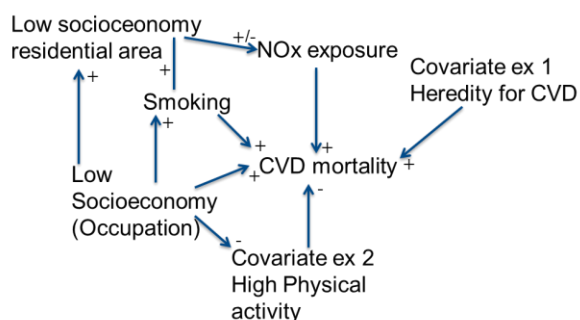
Low socioeconomy residential area

+/-

NOx exposure

+

+

Covariate ex 1 Heredity for CVD

Smoking

+

+

+

CVD mortality

+

+

+

Low Socioeconomy (Occupation)

-

-

Covariate ex 2 High Physical activity